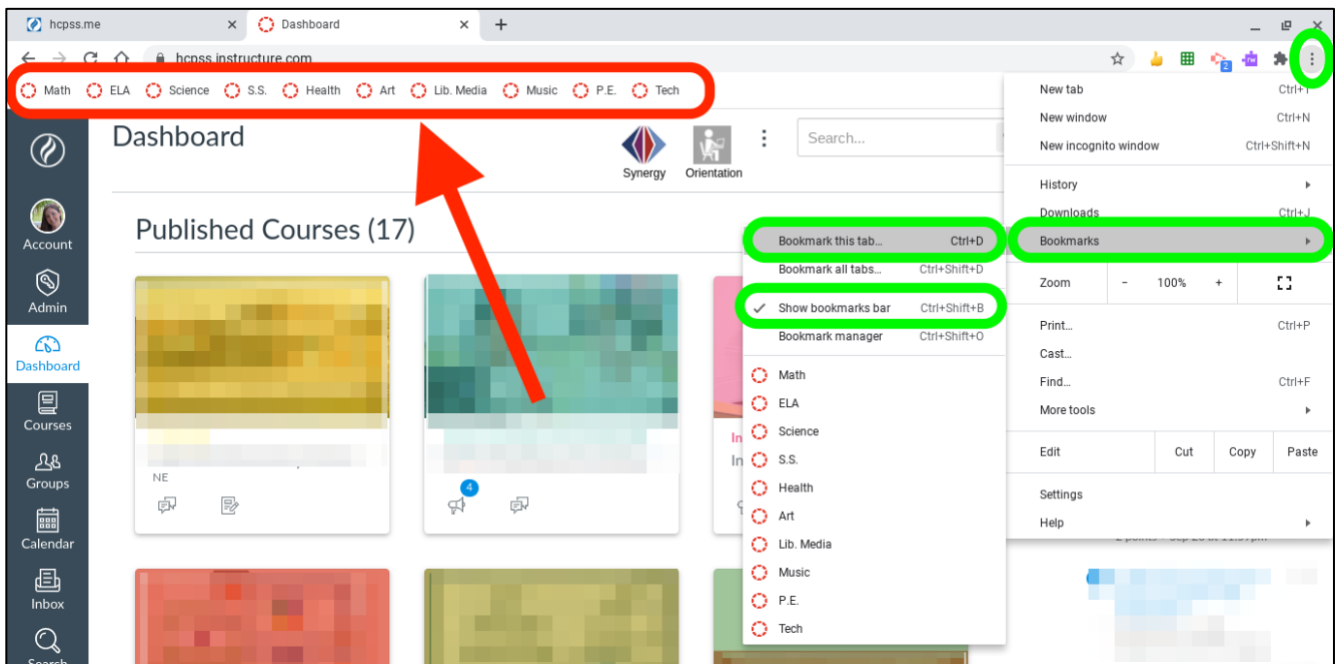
hcpss.me
Dashboard
hcpss.instructure.com

Math ELA Science S.S. Health Art Lib. Media Music P.E. Tech

Account
Admin
Dashboard
Courses
Groups
Calendar
Inbox
Search

Dashboard

Synergy Orientation

Search...

Published Courses (17)

NE

4

In
In

New tab Ctrl+T
New window Ctrl+N
New incognito window Ctrl+Shift+N
History
Downloads Ctrl+J
Bookmarks
Zoom - 100% +
Print... Ctrl+P
Cast...
Find... Ctrl+F
More tools
Edit Cut Copy Paste
Settings
Help

Bookmark this tab... Ctrl+D
Bookmark all tabs... Ctrl+Shift+D
Show bookmarks bar Ctrl+Shift+B
Bookmark manager Ctrl+Shift+O
Math
ELA
Science
S.S.
Health
Art
Lib. Media
Music
P.E.
Tech

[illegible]